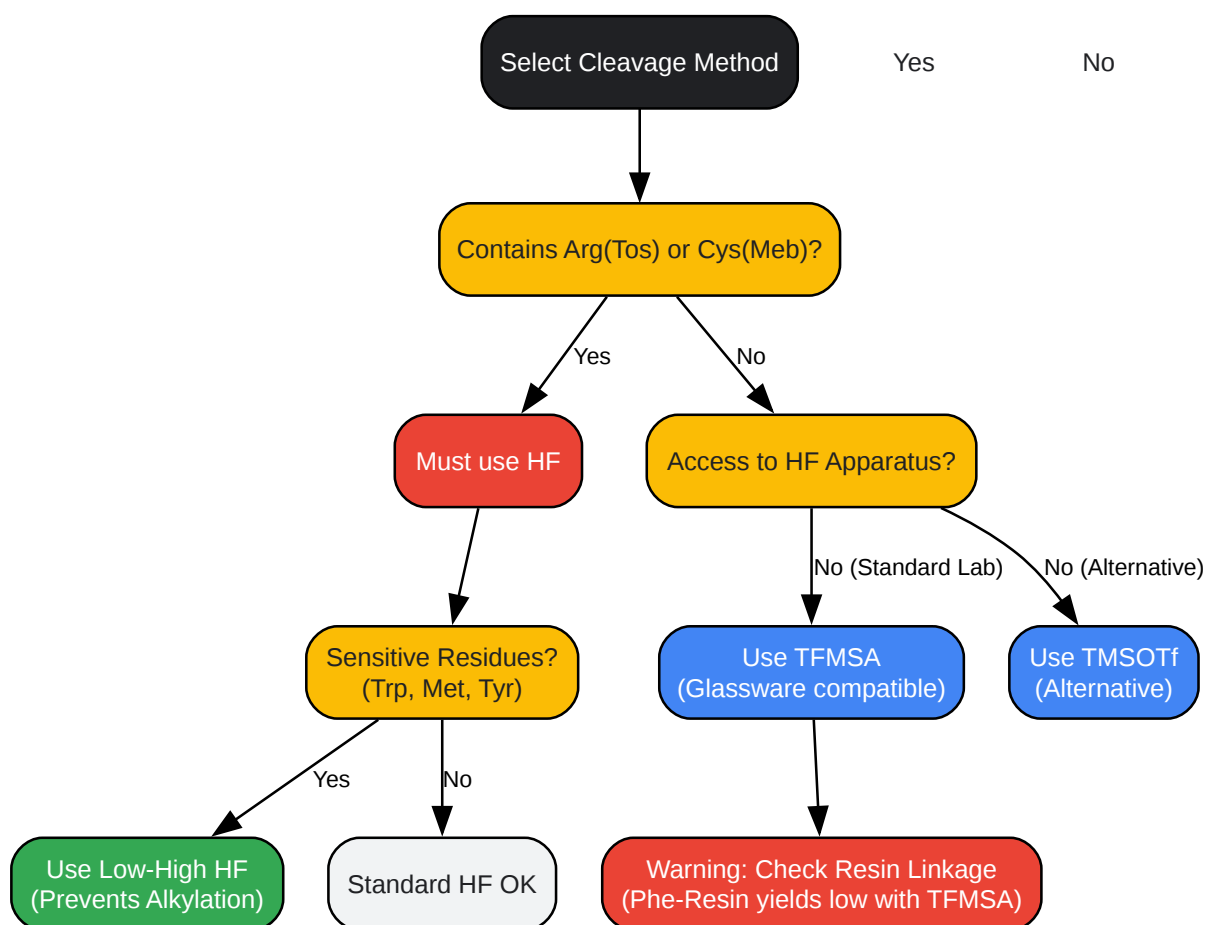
Select Cleavage Method

Yes

No

Contains Arg(Tos) or Cys(Meb)?

Yes

No

Must use HF

Access to HF Apparatus?

No (Standard Lab)

No (Alternative)

Sensitive Residues? (Trp, Met, Tyr)

Use TFMSA (Glassware compatible)

Use TMSOTf (Alternative)

Yes

No

Use Low-High HF (Prevents Alkylation)

Standard HF OK

Warning: Check Resin Linkage (Phe-Resin yields low with TFMSA)